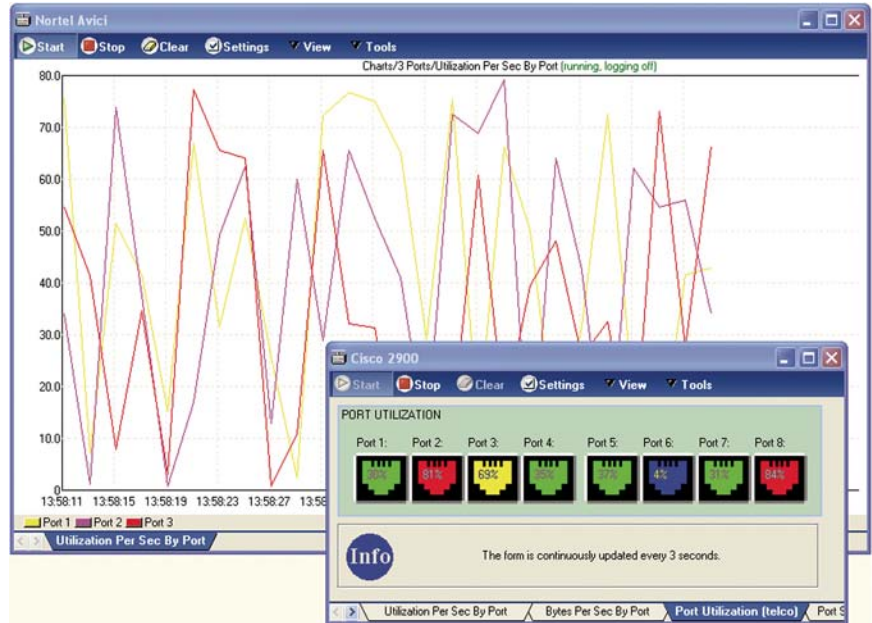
Nortel Avici

Start Stop Clear Settings View Tools

Charts/3 Ports/Utilization Per Sec By Port (running, logging off)

80.0
70.0
60.0
50.0
40.0
30.0
20.0
10.0
0

13:58:11 13:58:15 13:58:19 13:58:23 13:58:27 13:58

Port 1 Port 2 Port 3

Utilization Per Sec By Port

Cisco 2900

Start Stop Clear Settings View Tools

PORT UTILIZATION

Port 1: Port 2: Port 3: Port 4: Port 5: Port 6: Port 7: Port 8:

30% 81% 69% 35% 37% 4% 31% 84%

Info

The form is continuously updated every 3 seconds.

Utilization Per Sec By Port Bytes Per Sec By Port Port Utilization (telco) Port S